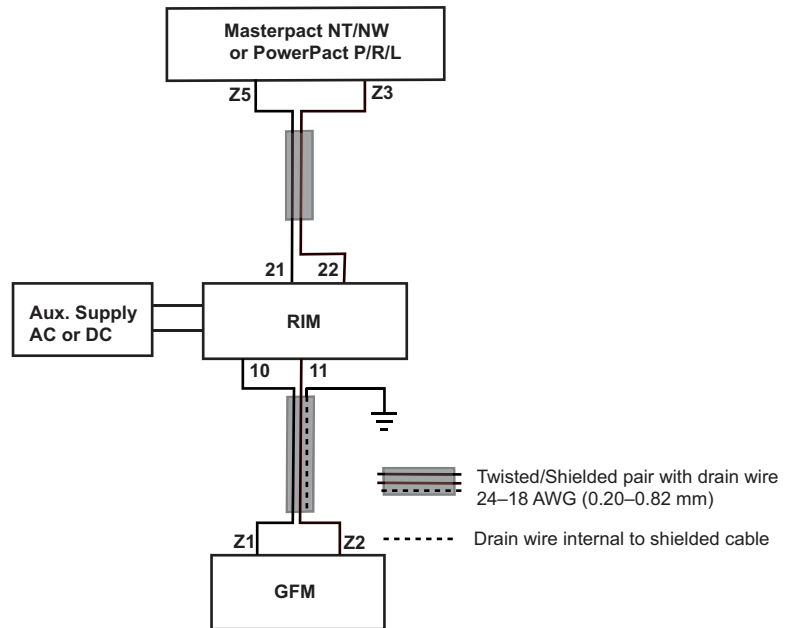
Masterpact NT/NW or PowerPact P/R/L

Z5

Z3

21

22

Aux. Supply AC or DC

RIM

10

11

Twisted/Shielded pair with drain wire 24–18 AWG (0.20–0.82 mm)

Z1

Z2

Drain wire internal to shielded cable

GFM